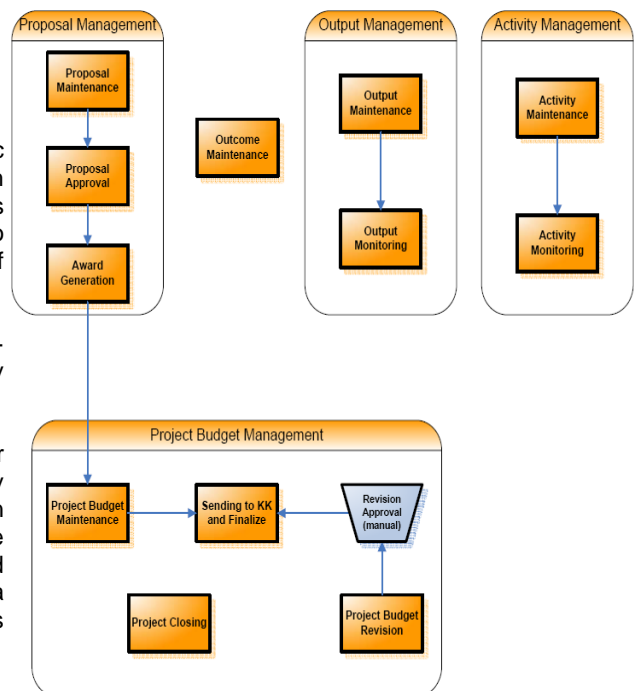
Proposal Management

Proposal Maintenance

Proposal Approval

Award Generation

Outcome Maintenance

Output Management

Output Maintenance

Output Monitoring

Activity Management

Activity Maintenance

Activity Monitoring

c
n
s
o
f

.
y

r
y
n
e
d
a
s

Project Budget Management

Project Budget Maintenance

Sending to KK and Finalize

Revision Approval (manual)

Project Closing

Project Budget Revision